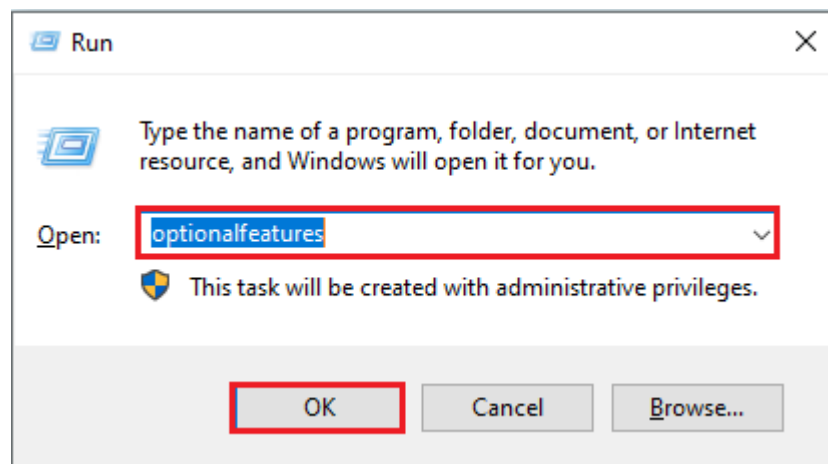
Run

Type the name of a program, folder, document, or Internet resource, and Windows will open it for you.

Open: optionalfeatures

This task will be created with administrative privileges.

OK Cancel Browse...